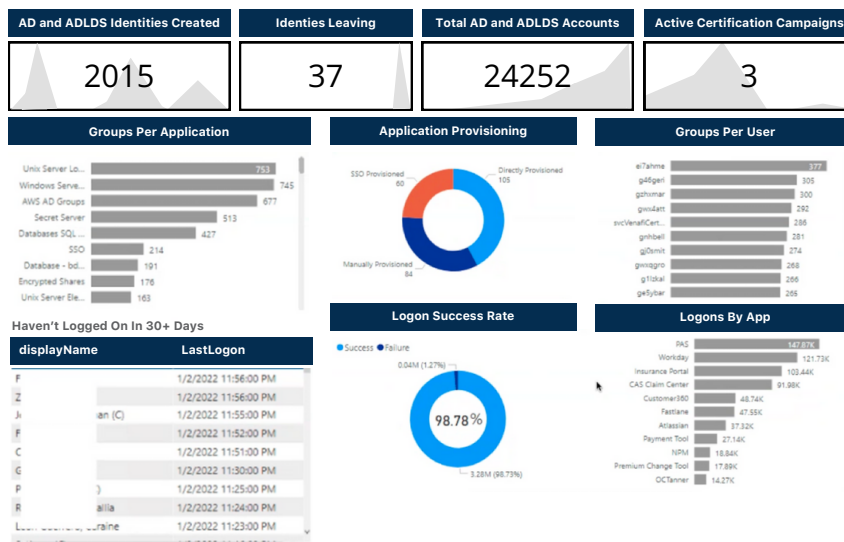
AD and ADLDS Identities Created

2015

Identies Leaving

37

Total AD and ADLDS Accounts

24252

Active Certification Campaigns

3

Groups Per Application

| | |
|---|---|
| Unix Server Lo... | 753 |
| Windows Serve... | 745 |
| AWS AD Groups | 677 |
| Secret Server | 513 |
| Databases SQL ... | 427 |
| SSO | 214 |
| Database - bd... | 191 |
| Encrypted Shares | 176 |
| Unix Server Ele... | 163 |

Application Provisioning

SSO Provisioned 60

Directly Provisioned 105

Manually Provisioned 84

Groups Per User

| | |
|---|---|
| ei7ahme | 377 |
| g46geri | 305 |
| gzhvmar | 300 |
| gwx4att | 292 |
| svcVenafiCert... | 286 |
| gnhbell | 281 |
| gj0smit | 274 |
| gwxsgro | 268 |
| g1lzkal | 266 |
| ge5ybar | 265 |

Haven't Logged On In 30+ Days

| displayName | LastLogon |
|---|---|
| F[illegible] | 1/2/2022 11:56:00 PM |
| Z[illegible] | 1/2/2022 11:56:00 PM |
| J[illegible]an (C) | 1/2/2022 11:55:00 PM |
| F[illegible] | 1/2/2022 11:52:00 PM |
| C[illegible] | 1/2/2022 11:51:00 PM |
| G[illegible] | 1/2/2022 11:30:00 PM |
| P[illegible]) | 1/2/2022 11:25:00 PM |
| R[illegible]ailla | 1/2/2022 11:24:00 PM |
| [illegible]raine | 1/2/2022 11:23:00 PM |

Logon Success Rate

Success Failure

0.04M (1.27%)

98.78%

3.28M (98.73%)

Logons By App

| | |
|---|---|
| PAS | 147.87K |
| Workday | 121.73K |
| Insurance Portal | 103.44K |
| CAS Claim Center | 91.98K |
| Customer360 | 48.74K |
| Fastlane | 47.55K |
| Atlassian | 37.32K |
| Payment Tool | 27.14K |
| NPM | 18.84K |
| Premium Change Tool | 17.89K |
| OCTanner | 14.27K |